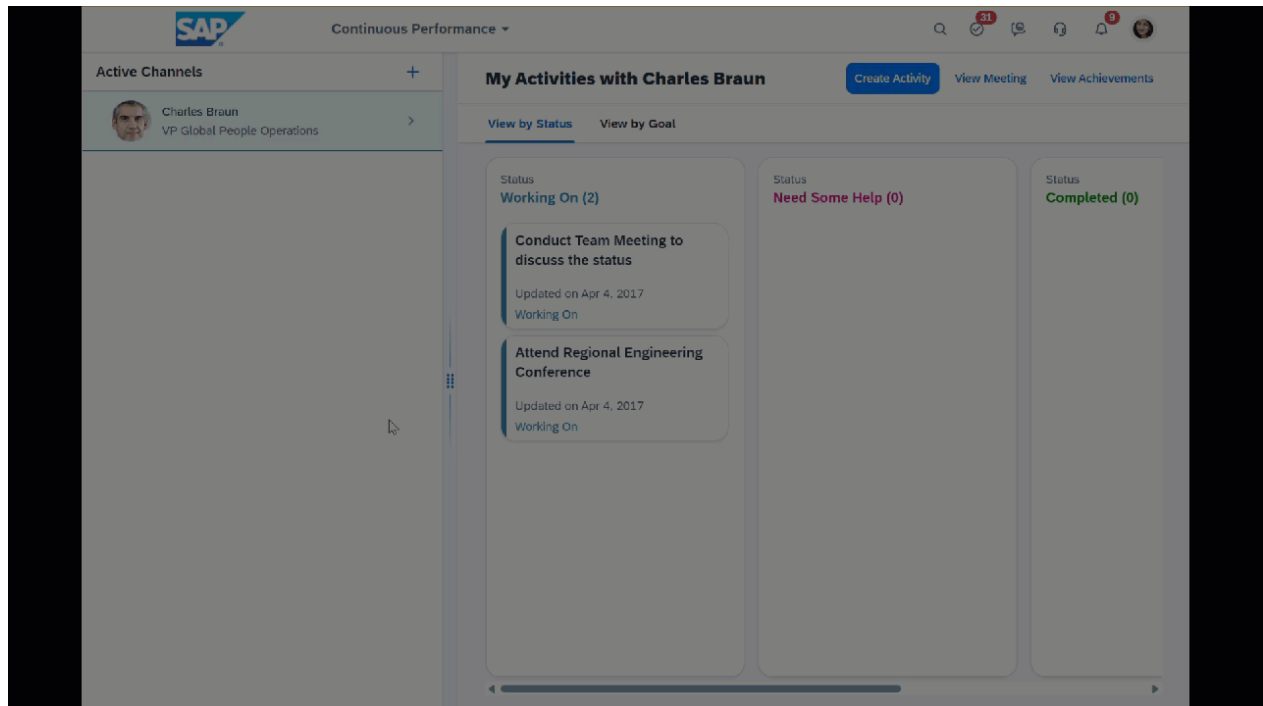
SAP

Continuous Performance

31

9

Active Channels

+

Charles Braun
VP Global People Operations

My Activities with Charles Braun

Create Activity

View Meeting

View Achievements

View by Status

View by Goal

Status
Working On (2)

Conduct Team Meeting to discuss the status

Updated on Apr 4, 2017
Working On

Attend Regional Engineering Conference

Updated on Apr 4, 2017
Working On

Status
Need Some Help (0)

Status
Completed (0)